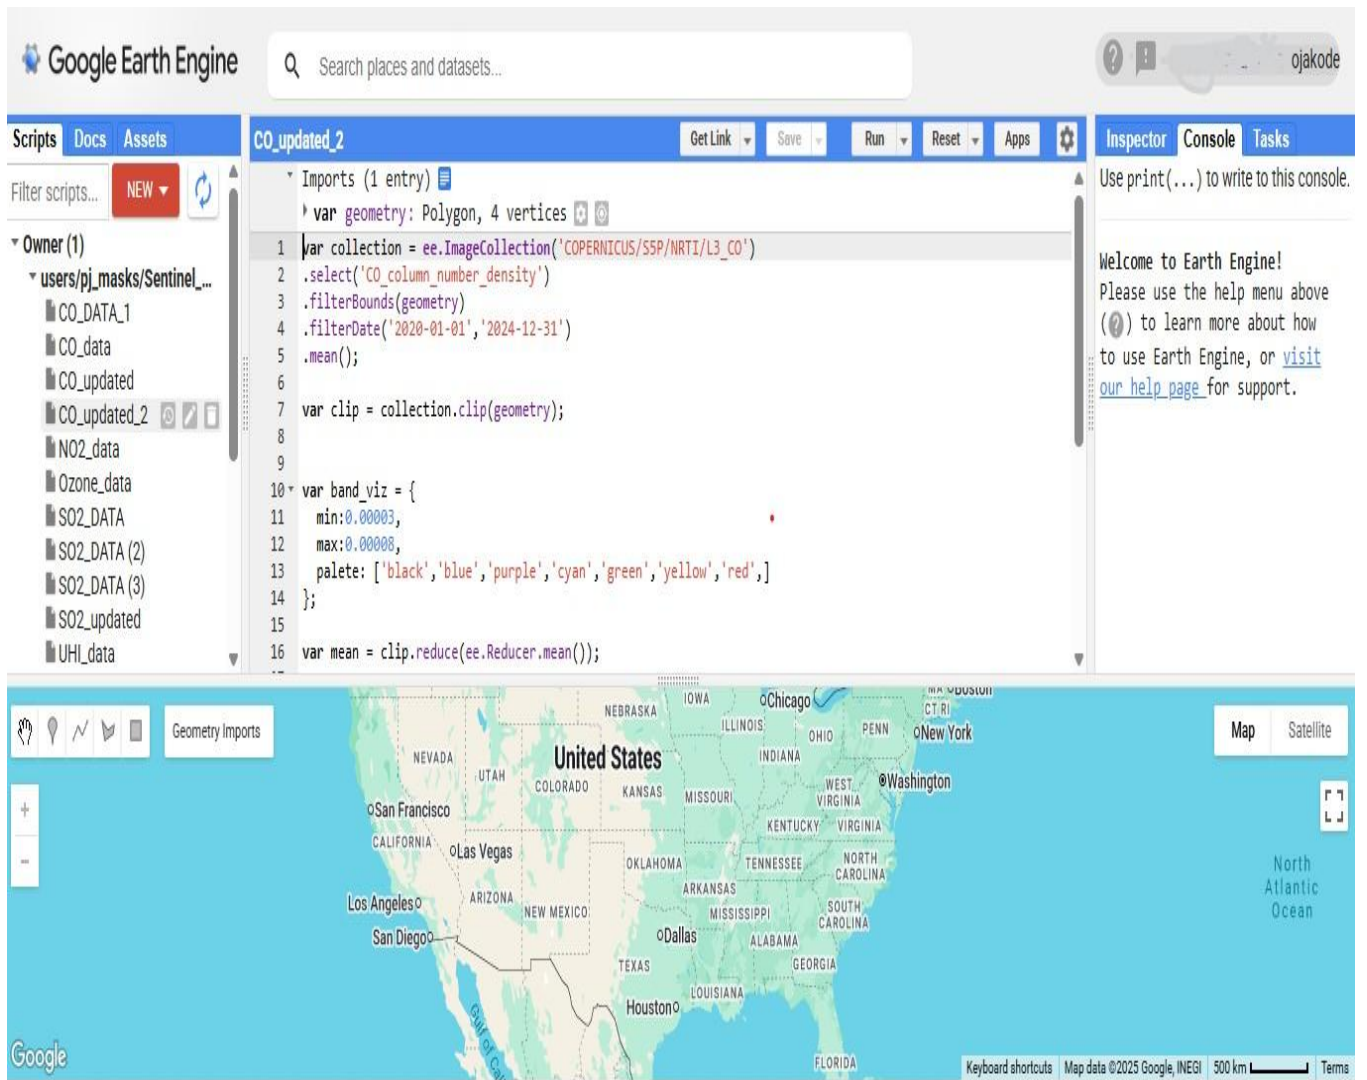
Google Earth Engine

Search places and datasets...

ojakode

Scripts Docs Assets

Filter scripts... NEW

Owner (1)
users/pj_masks/Sentinel_...
CO_DATA_1
CO_data
CO_updated
CO_updated_2
NO2_data
Ozone_data
SO2_DATA
SO2_DATA (2)
SO2_DATA (3)
SO2_updated
UHI_data

CO_updated_2 Get Link Save Run Reset Apps

Imports (1 entry)
var geometry: Polygon, 4 vertices

1 var collection = ee.ImageCollection('COPERNICUS/S5P/NRTI/L3_CO')
2 .select('CO_column_number_density')
3 .filterBounds(geometry)
4 .filterDate('2020-01-01','2024-12-31')
5 .mean();
6
7 var clip = collection.clip(geometry);
8
9
10 var band_viz = {
11 min:0.00003,
12 max:0.00008,
13 palete: ['black','blue','purple','cyan','green','yellow','red',]
14 };
15
16 var mean = clip.reduce(ee.Reducer.mean());

Inspector Console Tasks

Use print(...) to write to this console.

Welcome to Earth Engine!
Please use the help menu above (?) to learn more about how to use Earth Engine, or visit our help page for support.

Geometry Imports

Map Satellite

NEBRASKA IOWA Chicago ILLINOIS OHIO PENN New York Boston CT RI
NEVADA UTAH United States INDIANA
COLORADO KANSAS MISSOURI WEST VIRGINIA Washington
San Francisco KENTUCKY VIRGINIA
CALIFORNIA Las Vegas
OKLAHOMA TENNESSEE NORTH CAROLINA North Atlantic Ocean
ARKANSAS
Los Angeles ARIZONA NEW MEXICO MISSISSIPPI SOUTH CAROLINA
San Diego Dallas ALABAMA
GEORGIA
TEXAS
LOUISIANA
Houston
Gulf of Cal
FLORIDA

Google

Keyboard shortcuts Map data ©2025 Google, INEGI 500 km Terms